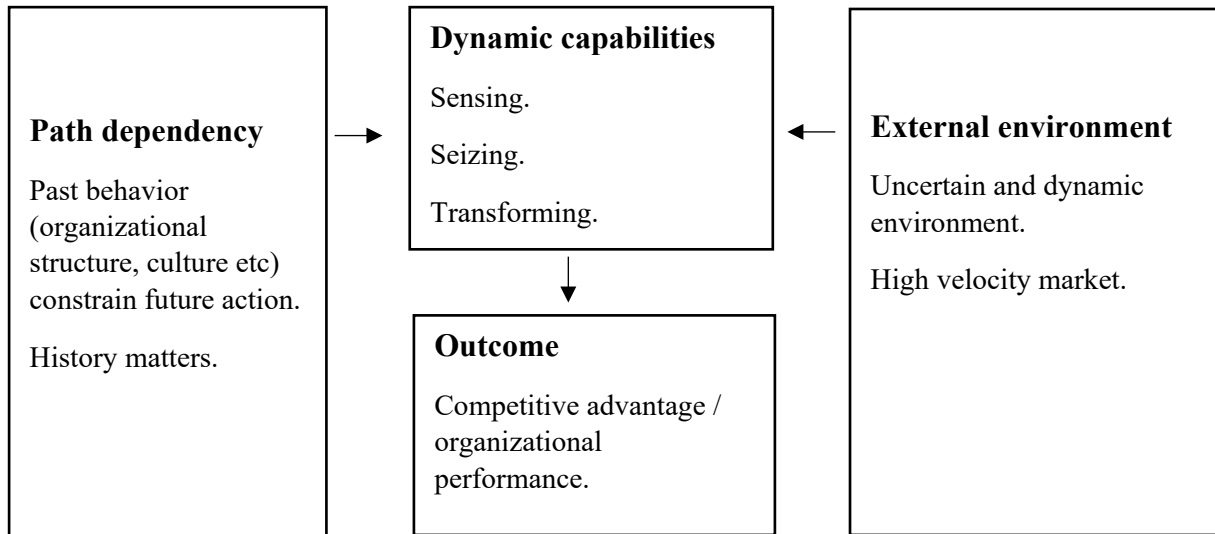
Path dependency

Past behavior (organizational structure, culture etc) constrain future action.

History matters.

Dynamic capabilities

Sensing.

Seizing.

Transforming.

Outcome

Competitive advantage / organizational performance.

External environment

Uncertain and dynamic environment.

High velocity market.